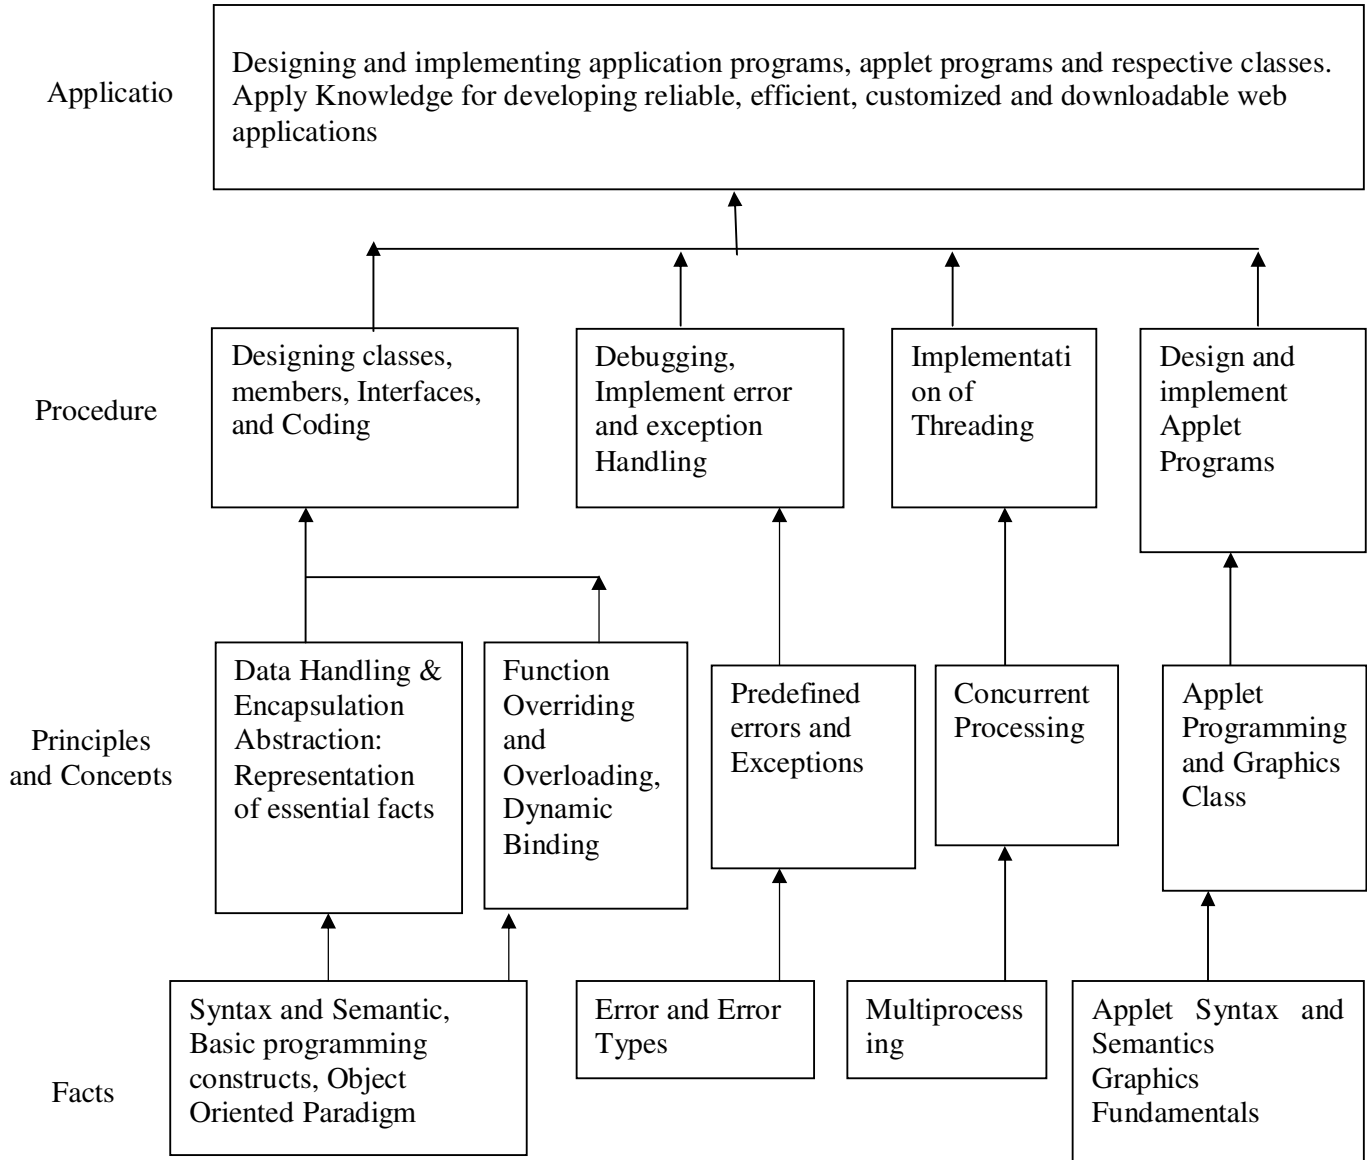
Applicatio

Designing and implementing application programs, applet programs and respective classes. Apply Knowledge for developing reliable, efficient, customized and downloadable web applications

Procedure

Designing classes, members, Interfaces, and Coding

Debugging, Implement error and exception Handling

Implementati on of Threading

Design and implement Applet Programs

Principles and Concepts

Data Handling & Encapsulation Abstraction: Representation of essential facts

Function Overriding and Overloading, Dynamic Binding

Predefined errors and Exceptions

Concurrent Processing

Applet Programming and Graphics Class

Facts

Syntax and Semantic, Basic programming constructs, Object Oriented Paradigm

Error and Error Types

Multiprocess ing

Applet Syntax and Semantics Graphics Fundamentals